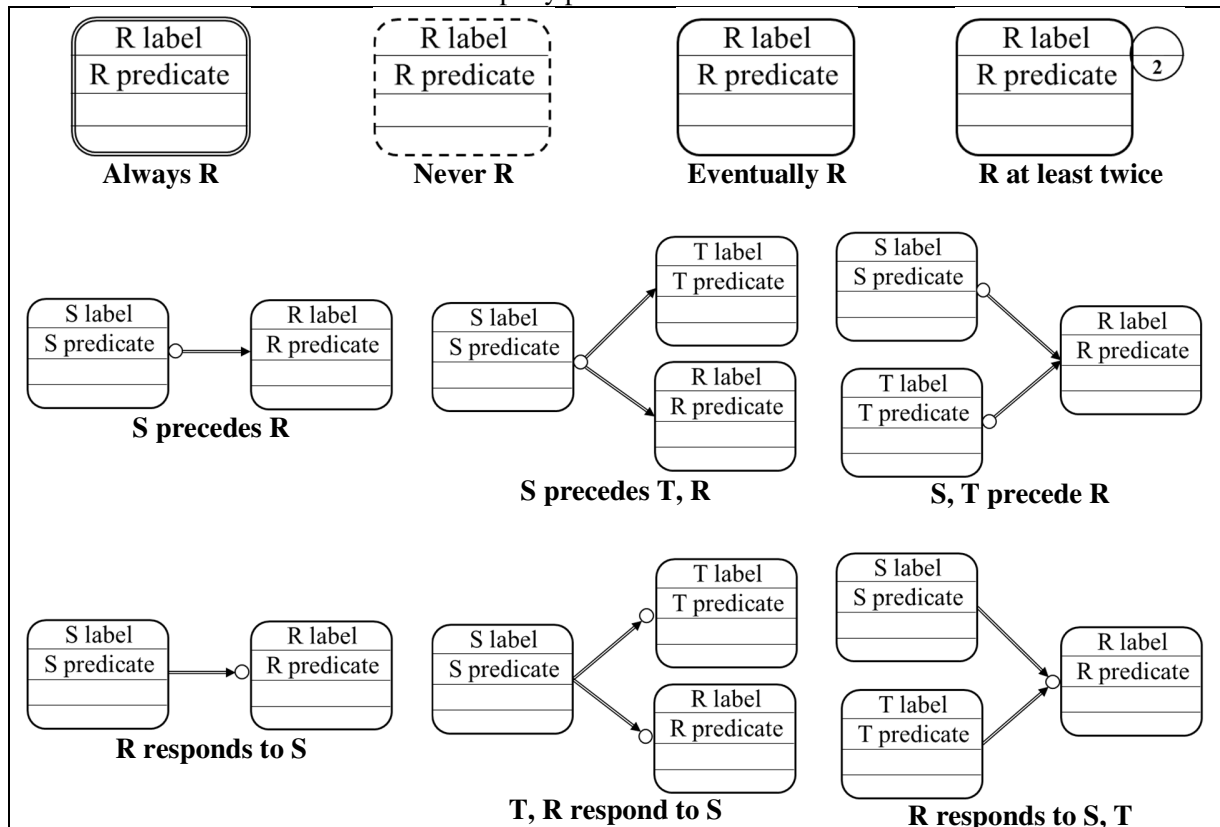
R label
R predicate
Always R

R label
R predicate
Never R

R label
R predicate
Eventually R

R label
R predicate
2
R at least twice

S label
S predicate
R label
R predicate
S precedes R

S label
S predicate
T label
T predicate
R label
R predicate
S precedes T, R

S label
S predicate
T label
T predicate
R label
R predicate
S, T precede R

S label
S predicate
R label
R predicate
R responds to S

S label
S predicate
T label
T predicate
R label
R predicate
T, R respond to S

S label
S predicate
T label
T predicate
R label
R predicate
R responds to S, T